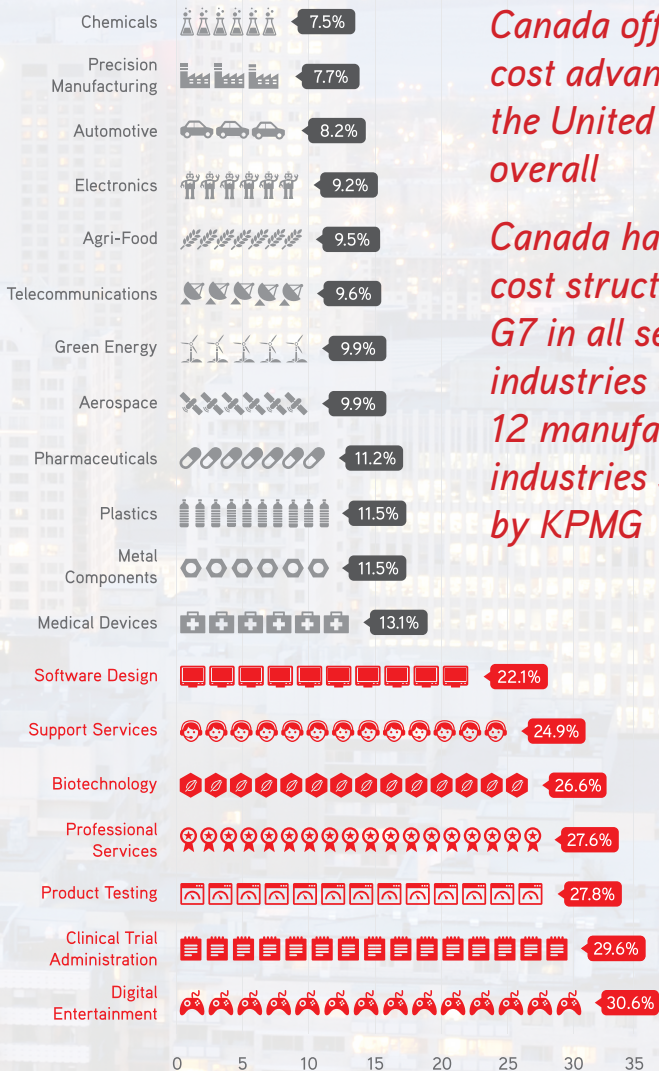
Chemicals 7.5%
Precision Manufacturing 7.7%
Automotive 8.2%
Electronics 9.2%
Agri-Food 9.5%
Telecommunications 9.6%
Green Energy 9.9%
Aerospace 9.9%
Pharmaceuticals 11.2%
Plastics 11.5%
Metal Components 11.5%
Medical Devices 13.1%
Software Design 22.1%
Support Services 24.9%
Biotechnology 26.6%
Professional Services 27.6%
Product Testing 27.8%
Clinical Trial Administration 29.6%
Digital Entertainment 30.6%

0 5 10 15 20 25 30 35

Canada off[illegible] cost advan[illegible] the United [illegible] overall

Canada ha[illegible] cost struct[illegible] G7 in all se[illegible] industries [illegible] 12 manufa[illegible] industries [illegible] by KPMG